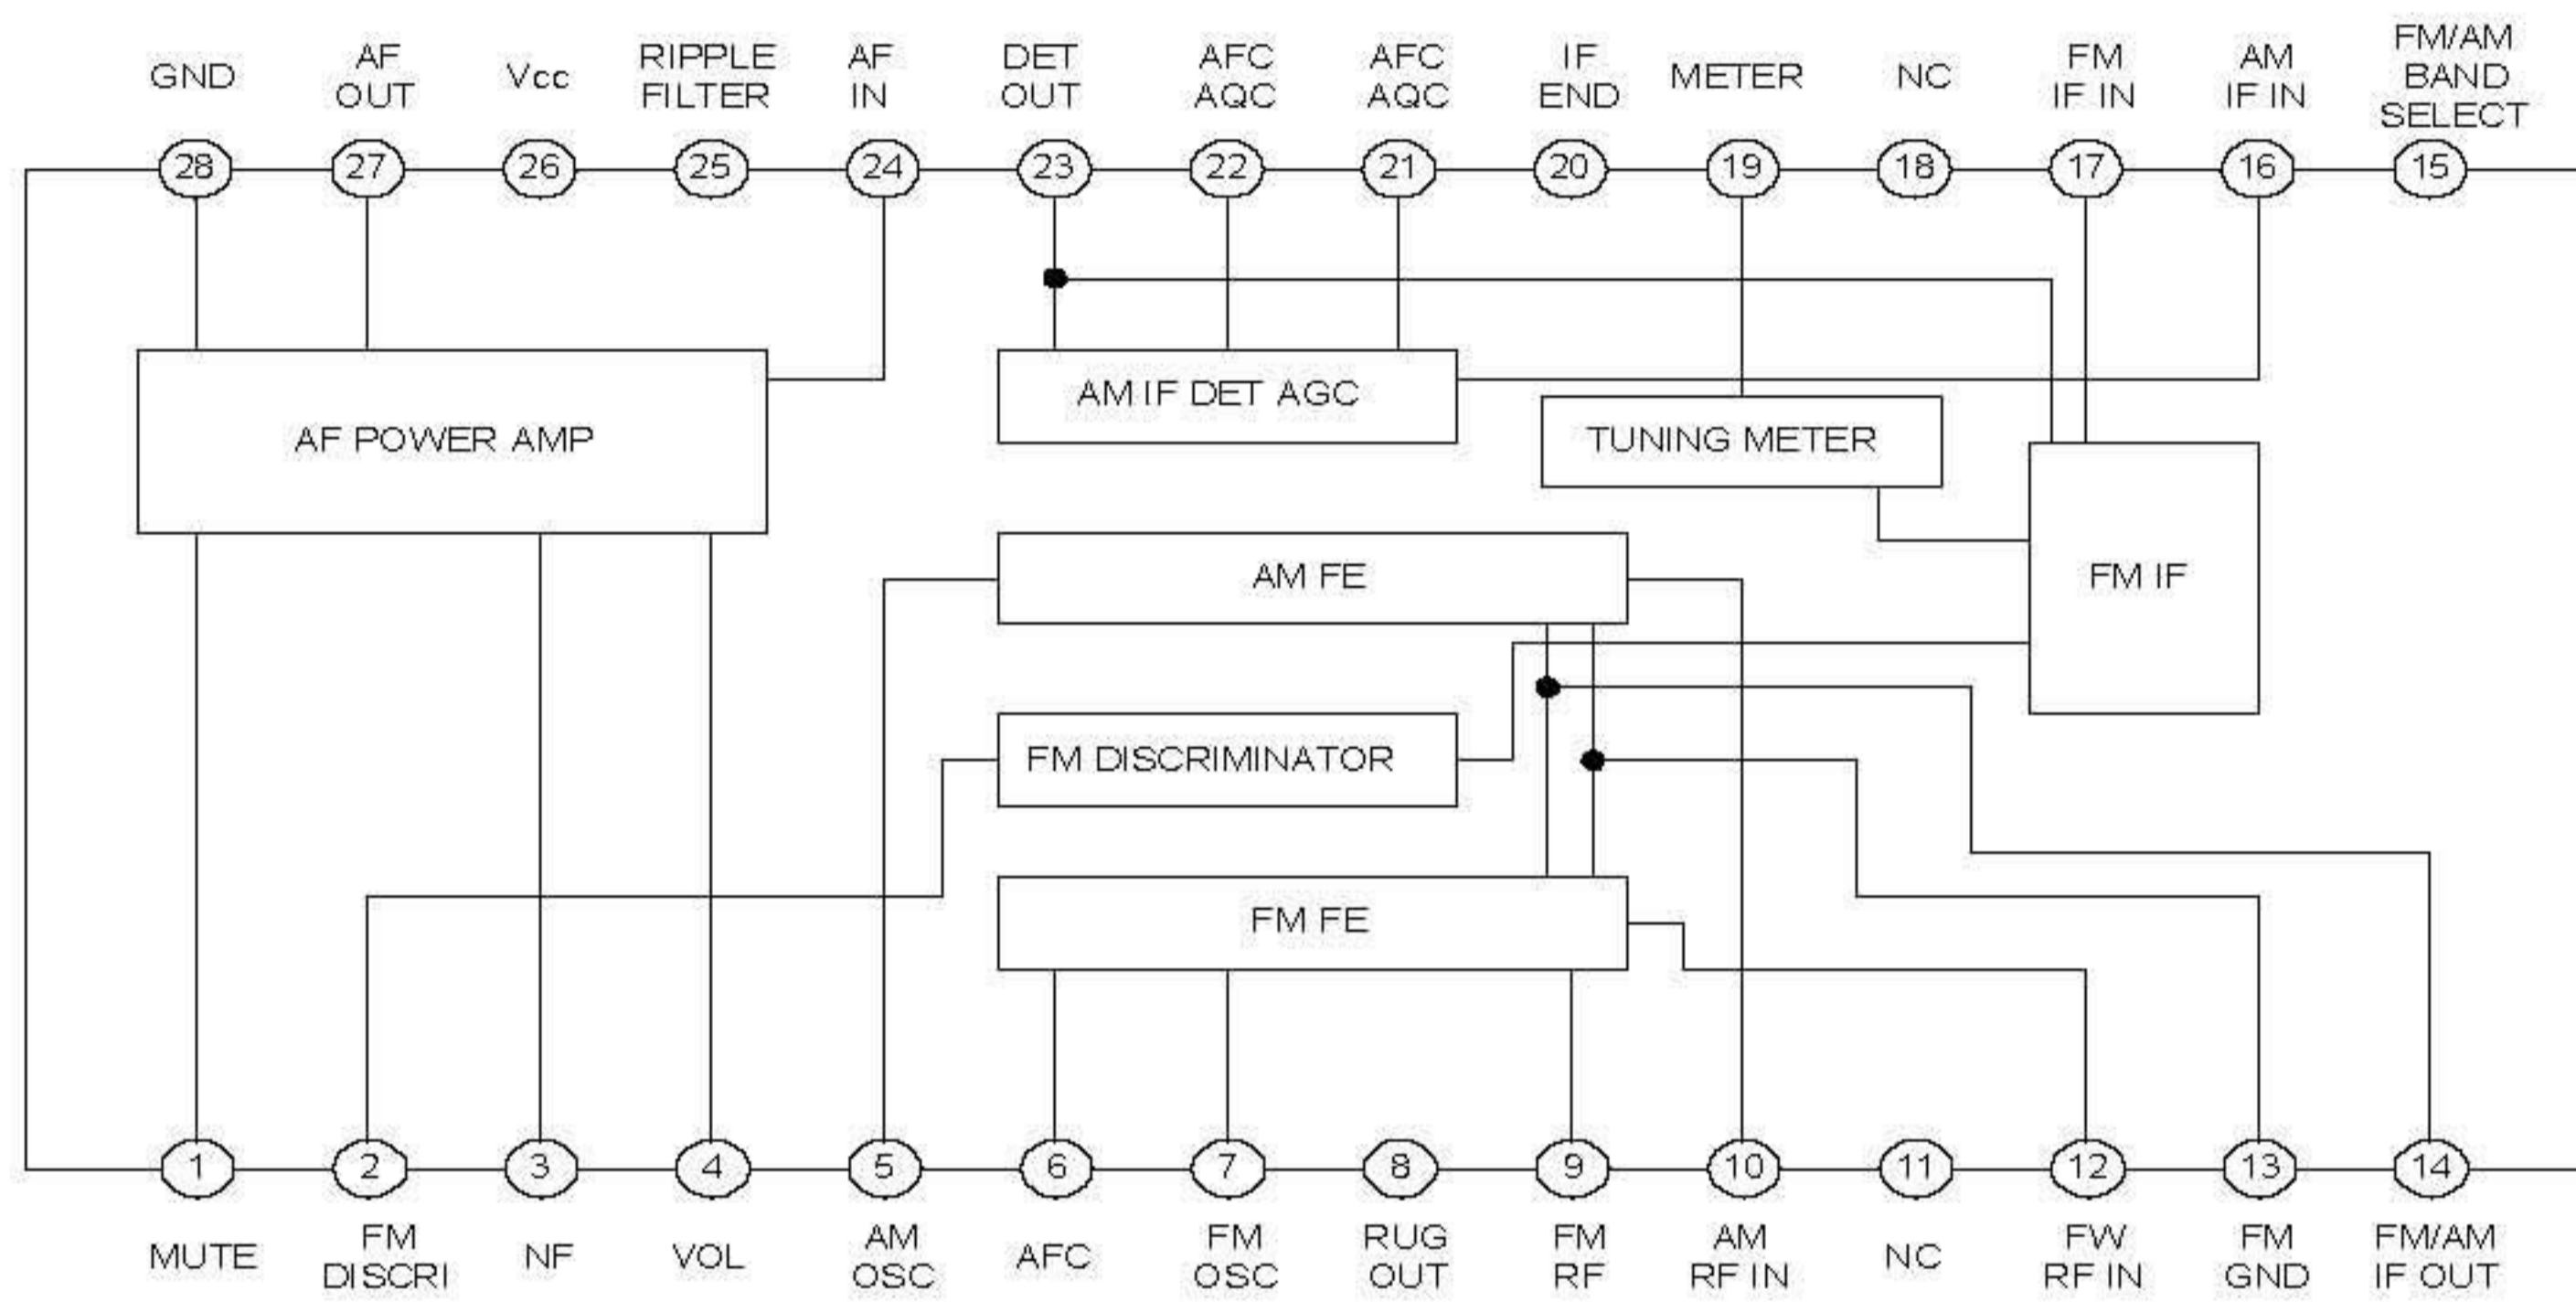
GND AF OUT Vcc RIPPLE FILTER AF IN DET OUT AFC AQC AFC AQC IF END METER NC FM IF IN AM IF IN FM/AM BAND SELECT

28 27 26 25 24 23 22 21 20 19 18 17 16 15

AM IF DET AGC

AF POWER AMP

TUNING METER

FM IF

AM FE

FM DISCRIMINATOR

FM FE

1 2 3 4 5 6 7 8 9 10 11 12 13 14

MUTE FM DISCRI NF VOL AM OSC AFC FM OSC RUG OUT FM RF AM RF IN NC FW RF IN FM GND FM/AM IF OUT